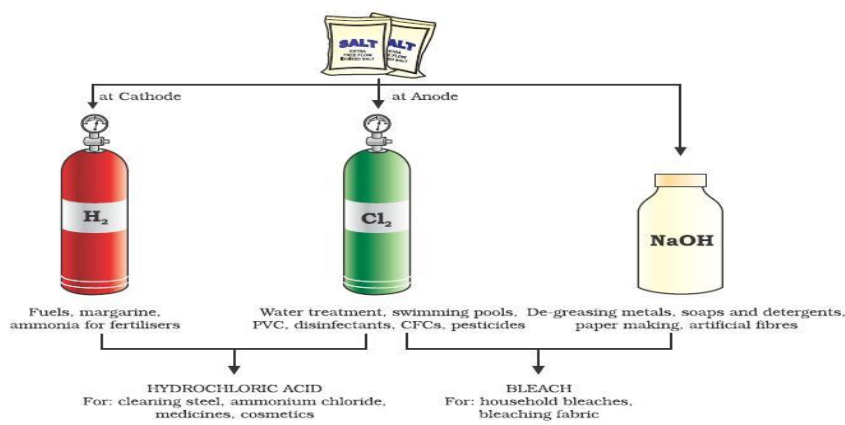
SALT
EXTRA FREE FLOW IODISED SALT

SALT
EXTRA FREE FLOW

at Cathode

at Anode

$H_2$

$Cl_2$

NaOH

Fuels, margarine, ammonia for fertilisers

Water treatment, swimming pools, PVC, disinfectants, CFCs, pesticides

De-greasing metals, soaps and detergents, paper making, artificial fibres

HYDROCHLORIC ACID
For: cleaning steel, ammonium chloride, medicines, cosmetics

BLEACH
For: household bleaches, bleaching fabric